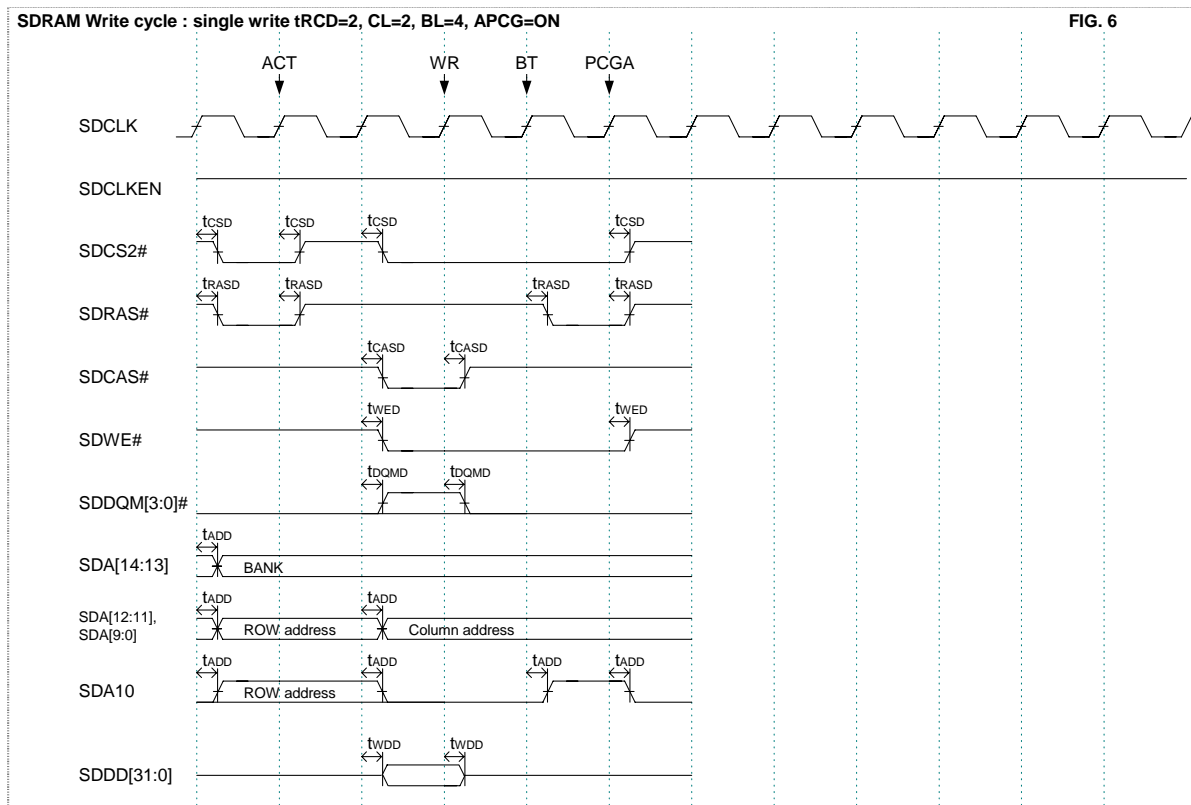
SDRAM Write cycle : single write tRCD=2, CL=2, BL=4, APCG=ON

FIG. 6

ACT
WR
BT
PCGA

SDCLK

SDCLKEN

$t_{CSD}$ $t_{CSD}$ $t_{CSD}$ $t_{CSD}$

SDCS2#

$t_{RASD}$ $t_{RASD}$ $t_{RASD}$ $t_{RASD}$

SDRAS#

$t_{CASD}$ $t_{CASD}$

SDCAS#

$t_{WED}$ $t_{WED}$

SDWE#

$t_{DQMD}$ $t_{DQMD}$

SDDQM[3:0]#

$t_{ADD}$

SDA[14:13]

BANK

$t_{ADD}$ $t_{ADD}$

SDA[12:11], SDA[9:0]

ROW address

Column address

$t_{ADD}$ $t_{ADD}$ $t_{ADD}$ $t_{ADD}$

SDA10

ROW address

$t_{WDD}$ $t_{WDD}$

SDDD[31:0]